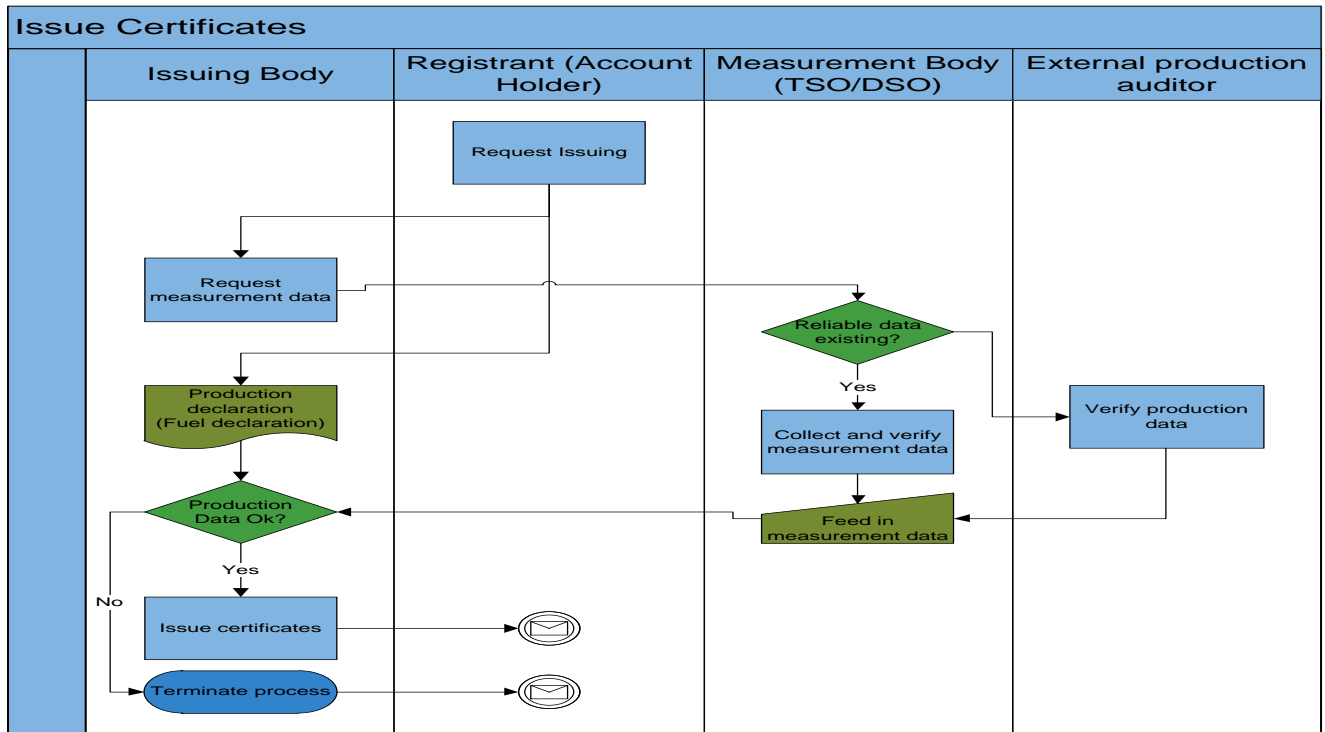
Issue Certificates

Issuing Body

Registrant (Account Holder)

Measurement Body (TSO/DSO)

External production auditor

Request Issuing

Request measurement data

Reliable data existing?

Yes

Verify production data

Production declaration (Fuel declaration)

Collect and verify measurement data

Production Data Ok?

Feed in measurement data

Yes

No

Issue certificates

Terminate process